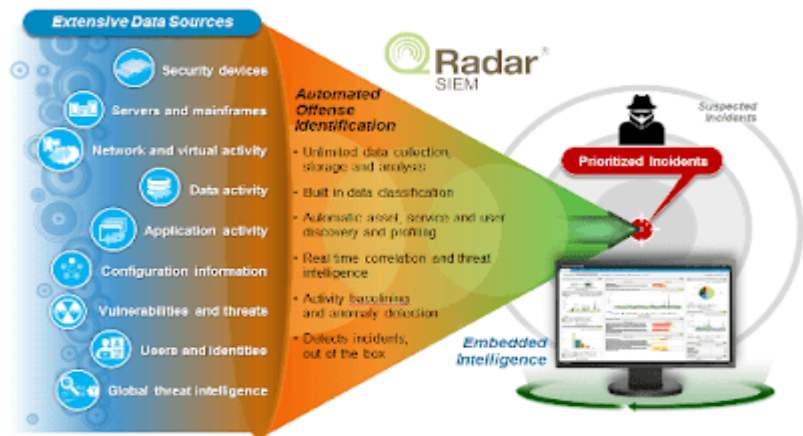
Extensive Data Sources

Security devices

Servers and mainframes

Network and virtual activity

Data activity

Application activity

Configuration information

Vulnerabilities and threats

Users and identities

Global threat intelligence

QRadar®
SIEM

Automated Offense Identification

- Unlimited data collection, storage and analysis
- Built in data classification
- Automatic asset, service and user discovery and profiling
- Real time correlation and threat intelligence
- Activity baselining and anomaly detection
- Detects incidents out of the box

Embedded Intelligence

Suspected Incidents

Prioritized Incidents